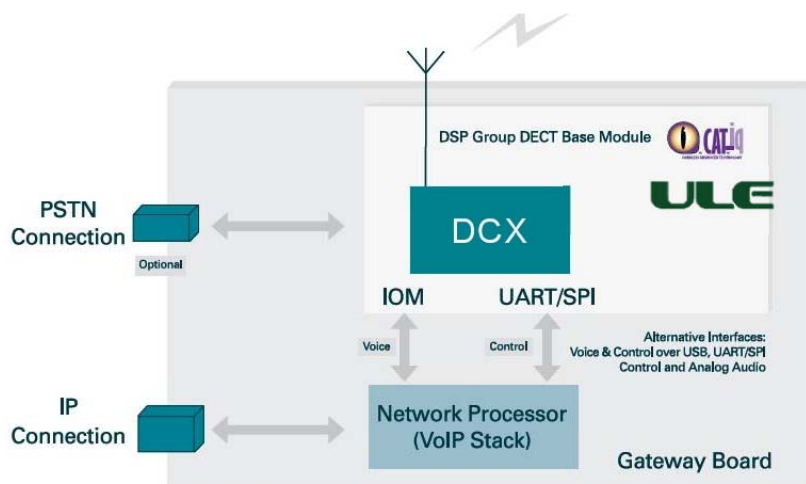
DSP Group DECT Base Module

CAT-iq

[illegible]

ULE

PSTN Connection

Optional

DCX

IOM

UART/SPI

Voice

Control

Alternative Interfaces: Voice & Control over USB, UART/SPI Control and Analog Audio

IP Connection

Network Processor (VoIP Stack)

Gateway Board